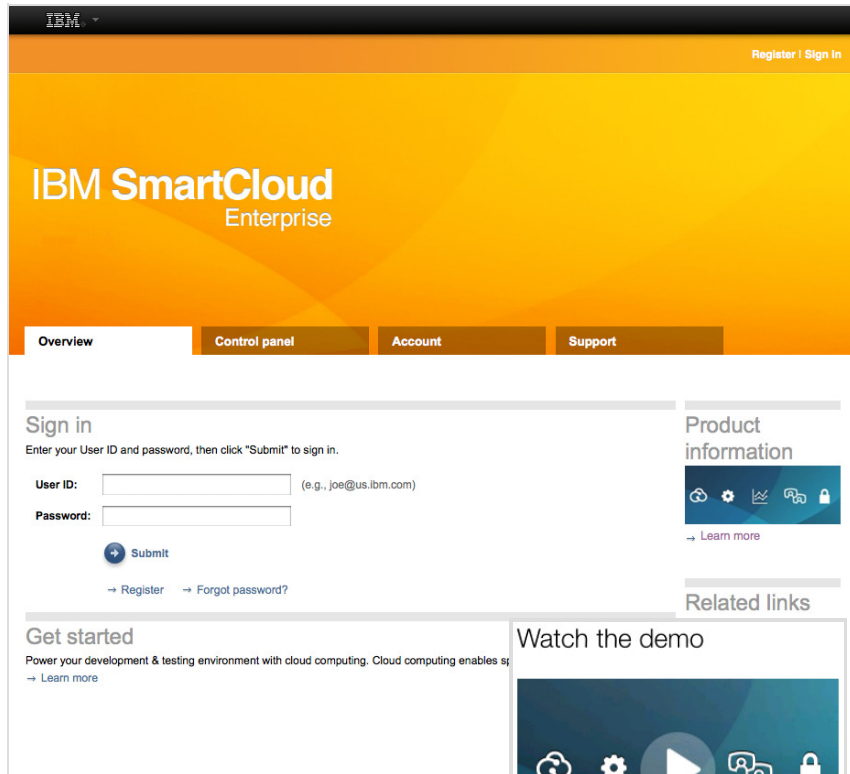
IBM

Register | Sign in

IBM SmartCloud Enterprise

Overview
Control panel
Account
Support

Sign in
Enter your User ID and password, then click "Submit" to sign in.

User ID: (e.g., joe@us.ibm.com)
Password:

Submit

→ Register → Forgot password?

Get started
Power your development & testing environment with cloud computing. Cloud computing enables sp
→ Learn more

Product information

→ Learn more

Related links

Watch the demo